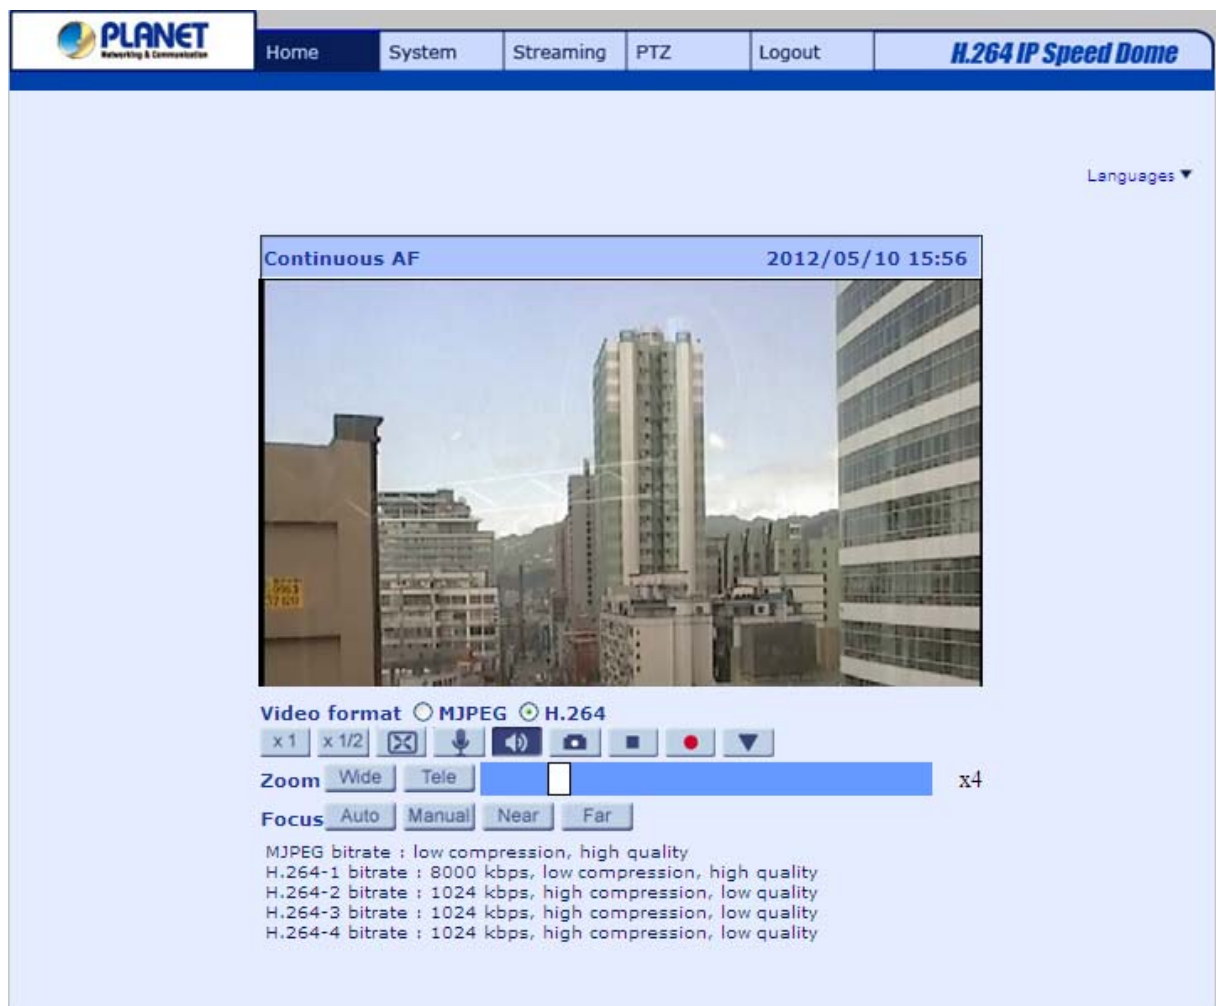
PLANET
Networking & Communication

Home System Streaming PTZ Logout

H.264 IP Speed Dome

Languages ▼

Continuous AF 2012/05/10 15:56

Video format ○ MJPEG ⊙ H.264

x 1 x 1/2

Zoom Wide Tele x4

Focus Auto Manual Near Far

MJPEG bitrate : low compression, high quality
H.264-1 bitrate : 8000 kbps, low compression, high quality
H.264-2 bitrate : 1024 kbps, high compression, low quality
H.264-3 bitrate : 1024 kbps, high compression, low quality
H.264-4 bitrate : 1024 kbps, high compression, low quality